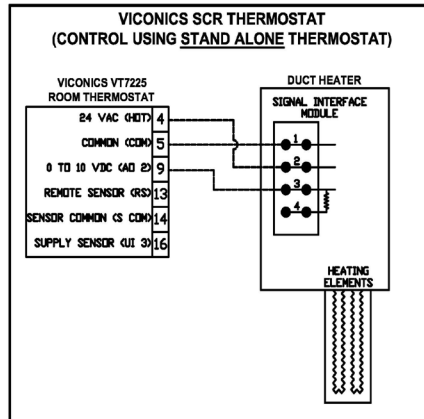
VICONICS SCR THERMOSTAT
(CONTROL USING STAND ALONE THERMOSTAT)

VICONICS VT7225
ROOM THERMOSTAT

24 VAC (HOT) 4
COMMON (COM) 5
0 TO 10 VDC (AO 2) 9
REMOTE SENSOR (RS) 13
SENSOR COMMON (S COM) 14
SUPPLY SENSOR (UI 3) 16

DUCT HEATER

SIGNAL INTERFACE MODULE

1
2
3
4

HEATING ELEMENTS